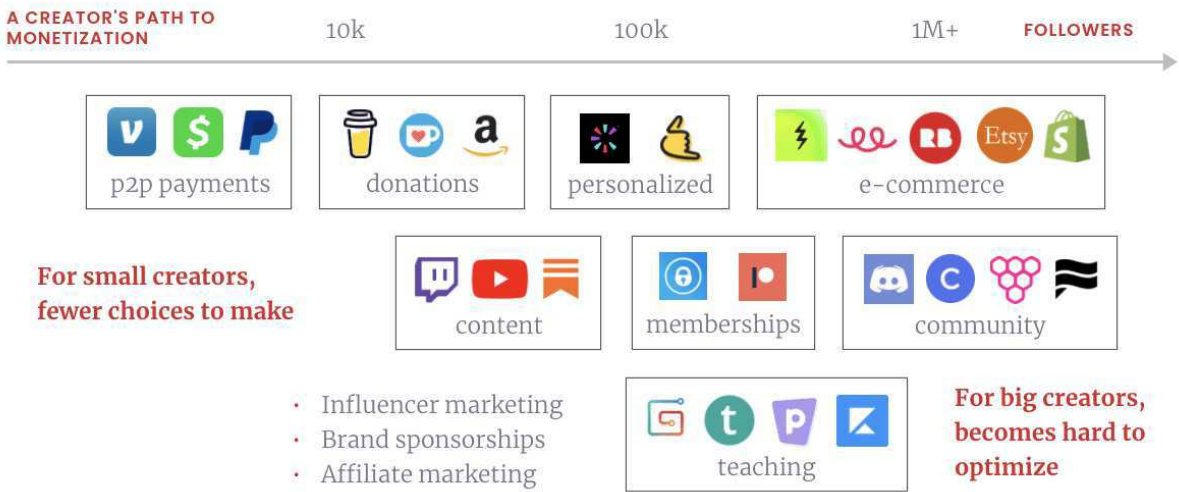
A CREATOR'S PATH TO MONETIZATION

10k

100k

1M+

FOLLOWERS

v $ P
p2p payments

a
donations

personalized

RB Etsy
e-commerce

For small creators, fewer choices to make

content

memberships

C
community

· Influencer marketing
· Brand sponsorships
· Affiliate marketing

t p
teaching

For big creators, becomes hard to optimize